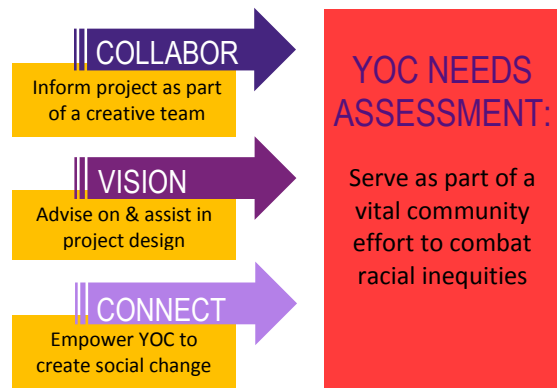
COLLABOR

Inform project as part of a creative team

VISION

Advise on & assist in project design

CONNECT

Empower YOC to create social change

YOC NEEDS ASSESSMENT:

Serve as part of a vital community effort to combat racial inequities